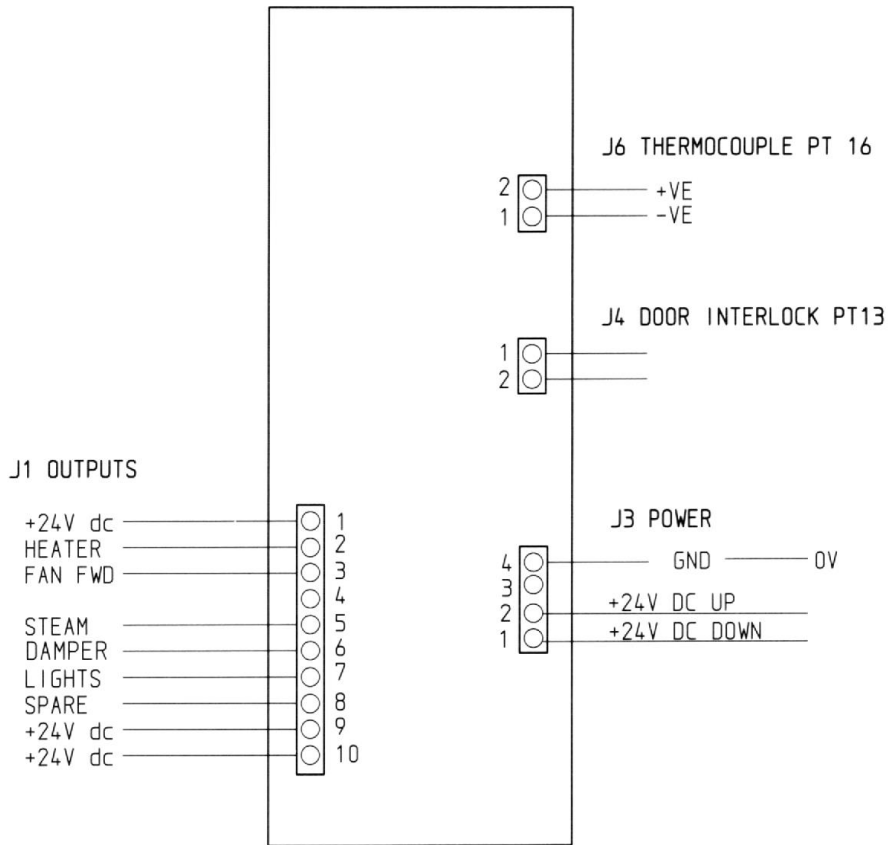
J6 THERMOCOUPLE PT 16

2 +VE
1 -VE

J4 DOOR INTERLOCK PT13

1
2

J1 OUTPUTS

+24V dc 1
HEATER 2
FAN FWD 3
4
STEAM 5
DAMPER 6
LIGHTS 7
SPARE 8
+24V dc 9
+24V dc 10

J3 POWER

4 GND 0V
3
2 +24V DC UP
1 +24V DC DOWN